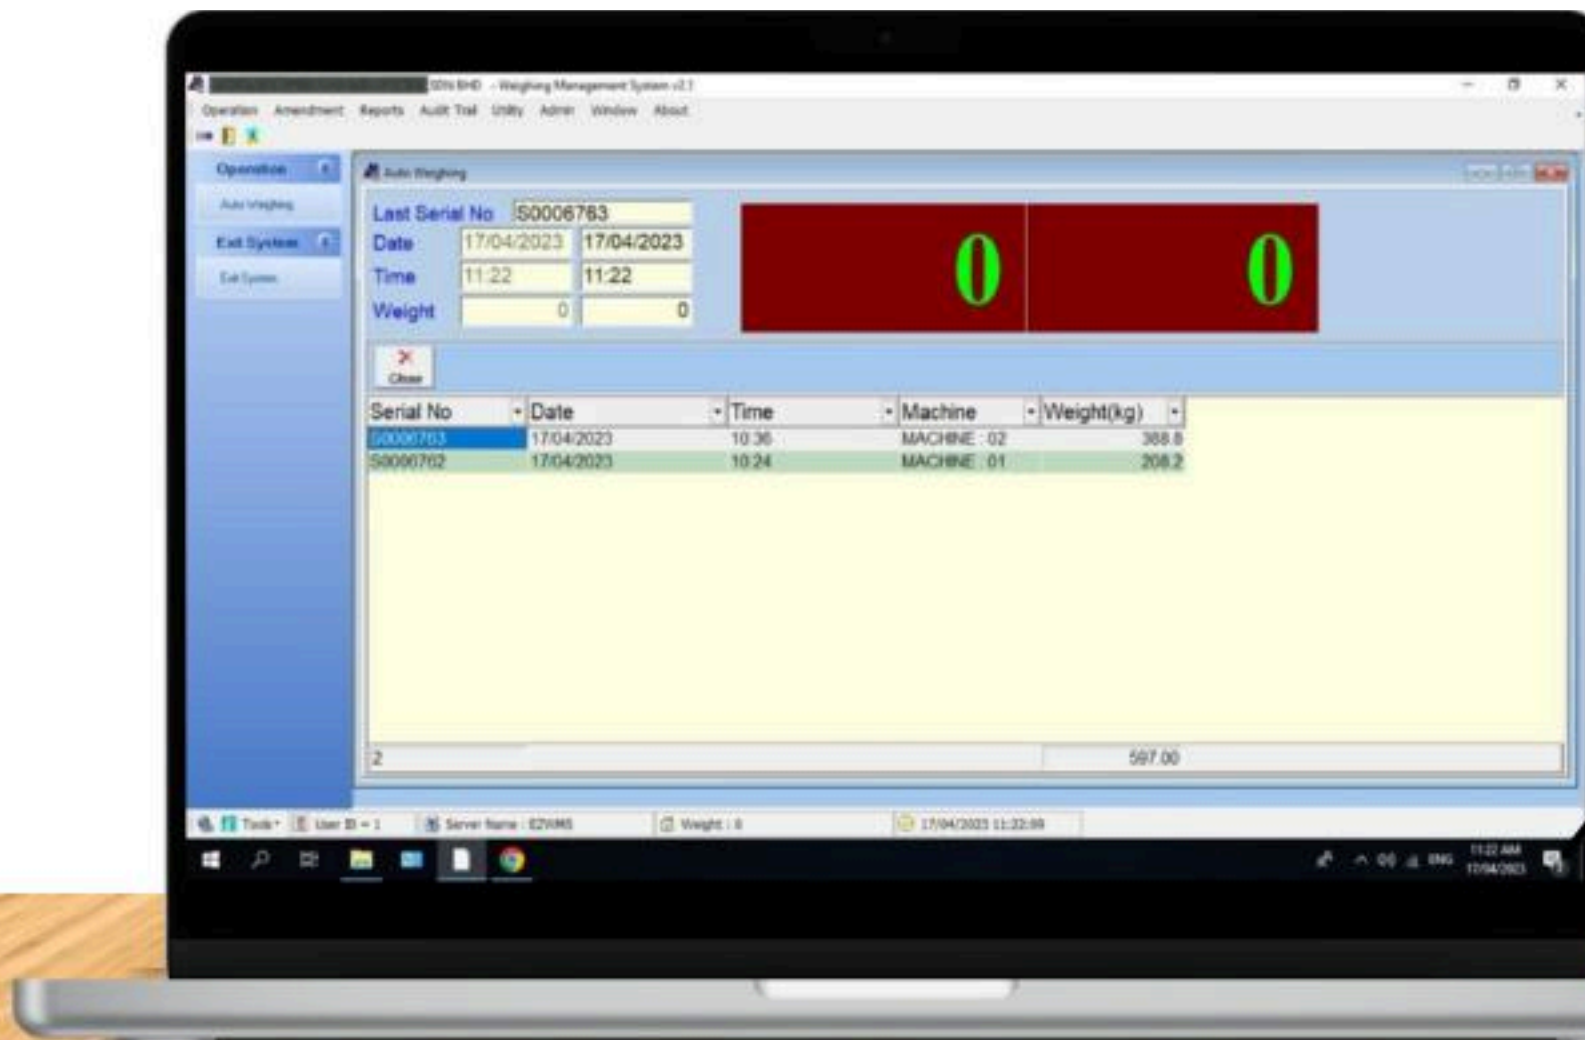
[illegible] SDN BHD - Weighing Management System v2.1

Operation Amendment Reports Audit Trail Utility Admin Window About

Operation
Auto Weighing
Exit System
Exit System

Auto Weighing

Last Serial No S0006763
Date 17/04/2023 17/04/2023
Time 11:22 11:22
Weight 0 0

0 0

Close

| Serial No | Date | Time | Machine | Weight(kg) |
|---|---|---|---|---|
| S0006763 | 17/04/2023 | 10:36 | MACHINE : 02 | 388.8 |
| S0006762 | 17/04/2023 | 10:24 | MACHINE : 01 | 208.2 |

2 597.00

Tools User ID = 1 Server Name : EZWMS Weight : 0 17/04/2023 11:22:09

11:22 AM 17/04/2023 ENG